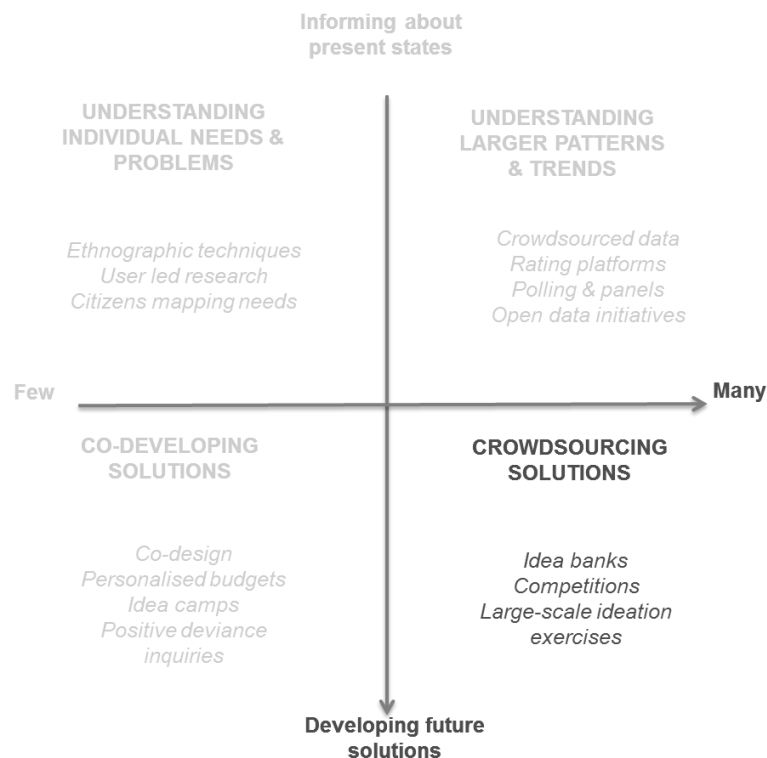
Informing about present states

UNDERSTANDING INDIVIDUAL NEEDS & PROBLEMS

Ethnographic techniques
User led research
Citizens mapping needs

UNDERSTANDING LARGER PATTERNS & TRENDS

Crowdsourced data
Rating platforms
Polling & panels
Open data initiatives

Few

Many

CO-DEVELOPING SOLUTIONS

Co-design
Personalised budgets
Idea camps
Positive deviance inquiries

CROWDSOURCING SOLUTIONS

Idea banks
Competitions
Large-scale ideation exercises

Developing future solutions